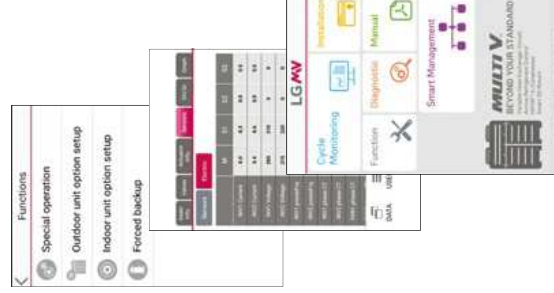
Functions
Special operation
Outdoor unit option setup
Indoor unit option setup
Forced backup

LG MV
DATA

Installation
Manual
Cycle Monitoring
Diagnostic
Function
Smart Management
MULTI V.
BEYOND YOUR STANDARD